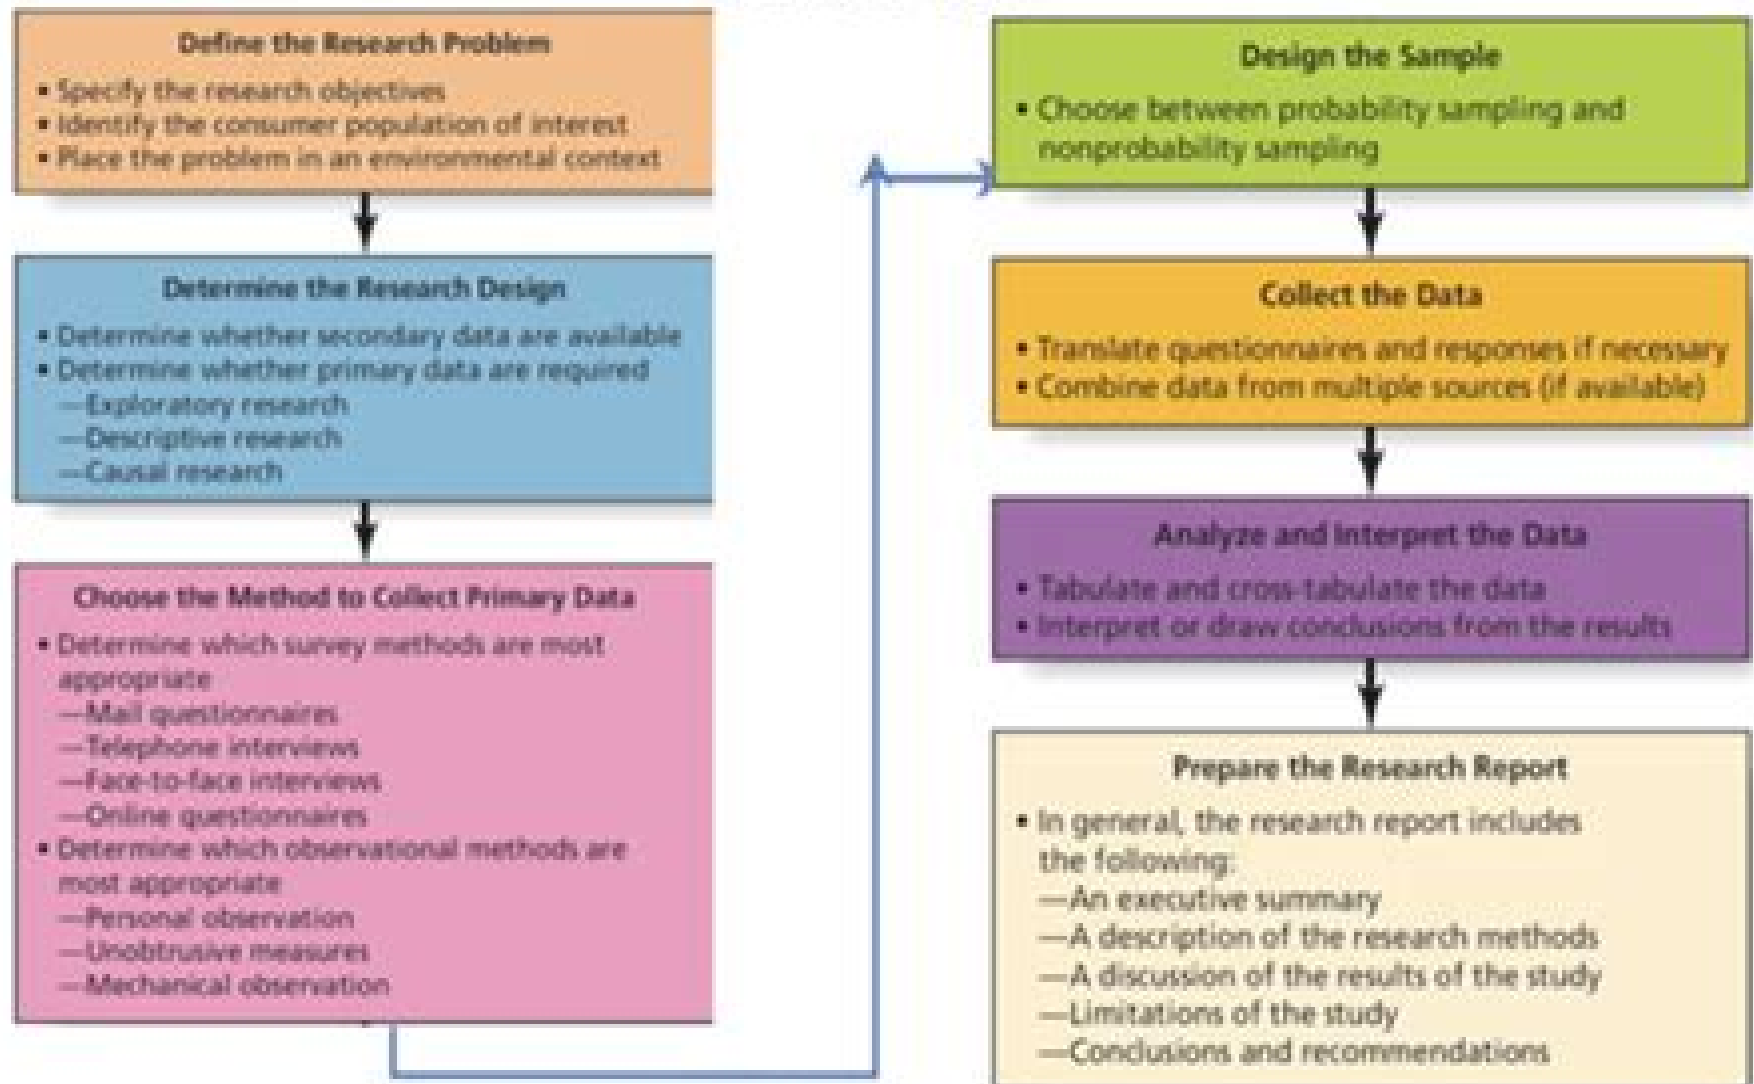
Define the Research Problem

• Specify the research objectives
• Identify the consumer population of interest
• Place the problem in an environmental context

Determine the Research Design

• Determine whether secondary data are available
• Determine whether primary data are required
—Exploratory research
—Descriptive research
—Causal research

Choose the Method to Collect Primary Data

• Determine which survey methods are most appropriate
—Mail questionnaires
—Telephone interviews
—Face-to-face interviews
—Online questionnaires
• Determine which observational methods are most appropriate
—Personal observation
—Unobtrusive measures
—Mechanical observation

Design the Sample

• Choose between probability sampling and nonprobability sampling

Collect the Data

• Translate questionnaires and responses if necessary
• Combine data from multiple sources (if available)

Analyze and Interpret the Data

• Tabulate and cross-tabulate the data
• Interpret or draw conclusions from the results

Prepare the Research Report

• In general, the research report includes the following:
—An executive summary
—A description of the research methods
—A discussion of the results of the study
—Limitations of the study
—Conclusions and recommendations